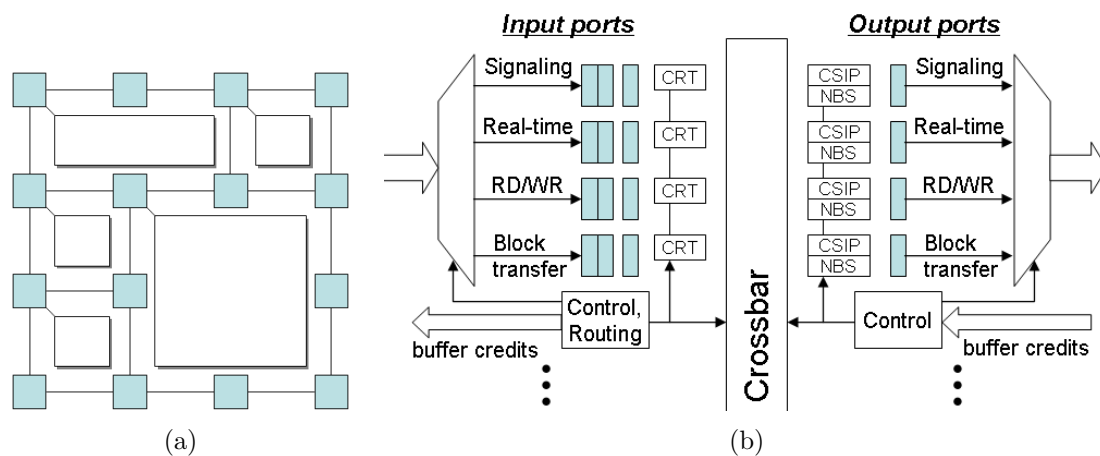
Input ports

Output ports

Signaling

Real-time

RD/WR

Block transfer

CRT

CRT

CRT

CRT

Crossbar

CSIP NBS

CSIP NBS

CSIP NBS

CSIP NBS

Signaling

Real-time

RD/WR

Block transfer

Control, Routing

buffer credits

Control

buffer credits

(a)

(b)